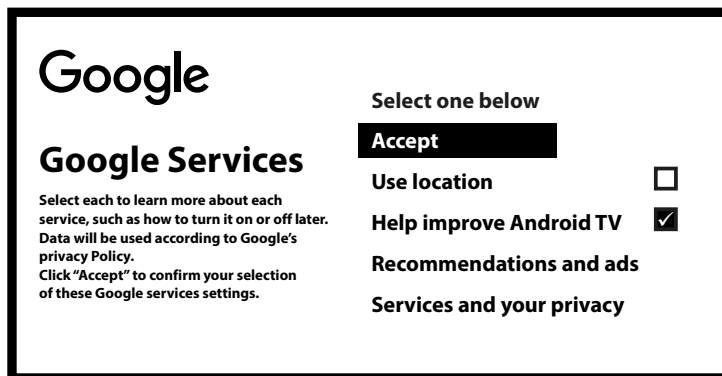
Google

Google Services

Select each to learn more about each service, such as how to turn it on or off later. Data will be used according to Google's privacy Policy.
Click "Accept" to confirm your selection of these Google services settings.

Select one below

Accept

Use location ☐

Help improve Android TV ☑

Recommendations and ads

Services and your privacy